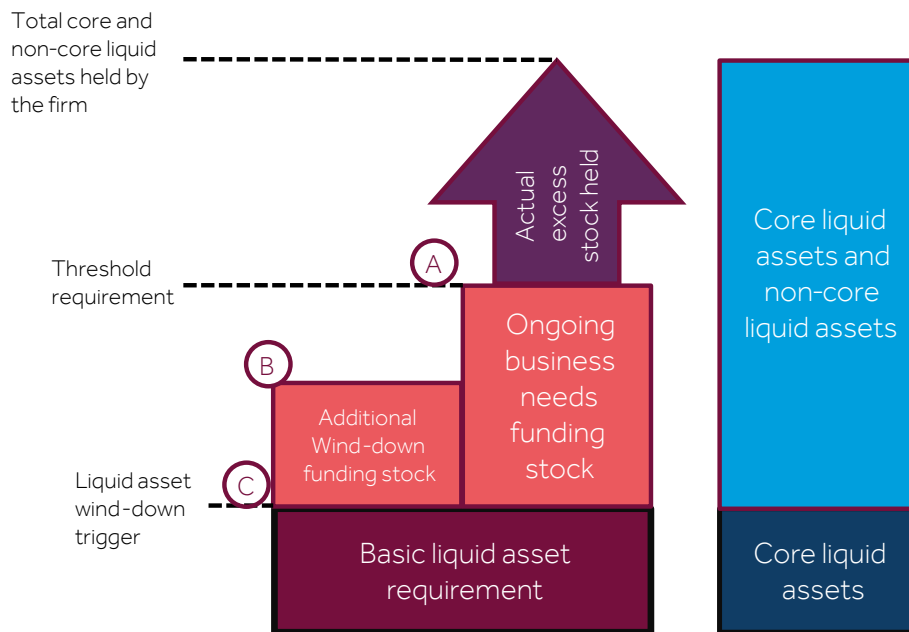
Total core and non-core liquid assets held by the firm

Actual excess stock held

Core liquid assets and non-core liquid assets

Threshold requirement

A

Ongoing business needs funding stock

B

Additional Wind-down funding stock

Liquid asset wind-down trigger

C

Basic liquid asset requirement

Core liquid assets